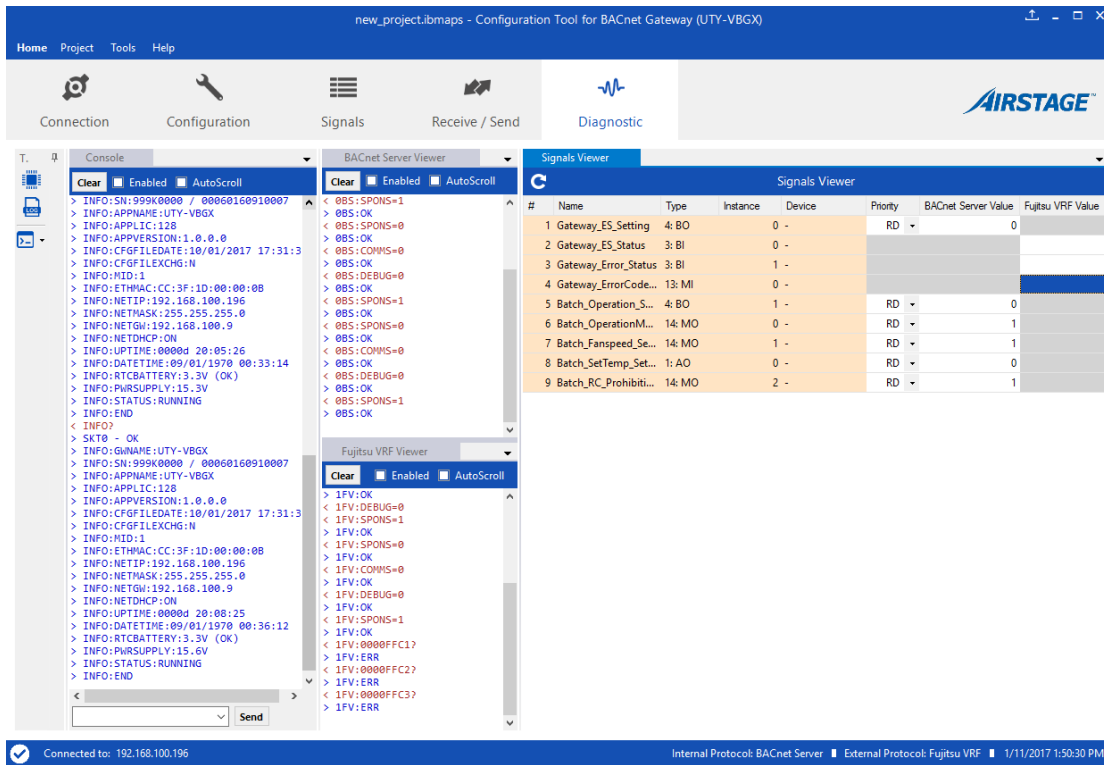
new_project.ibmaps - Configuration Tool for BACnet Gateway (UTY-VBGX)

Home Project Tools Help

Connection Configuration Signals Receive / Send Diagnostic

AIRSTAGE

T.

Console

Clear Enabled AutoScroll

> INFO:SN:999K0000 / 00060160910007
> INFO:APPNAME:UTY-VBGX
> INFO:APPLIC:128
> INFO:APPVERSION:1.0.0.0
> INFO:CFGFILEDATE:10/01/2017 17:31:3
> INFO:CFGFILEXCHG:N
> INFO:MID:1
> INFO:ETHMAC:CC:3F:1D:00:00:0B
> INFO:NETIP:192.168.100.196
> INFO:NETMASK:255.255.255.0
> INFO:NETGW:192.168.100.9
> INFO:NETDHCP:ON
> INFO:UPTIME:0000d 20:05:26
> INFO:DATETIME:09/01/1970 00:33:14
> INFO:RTCBATTERY:3.3V (OK)
> INFO:PWRSUPPLY:15.3V
> INFO:STATUS:RUNNING
> INFO:END
< INFO?
> SKT0 - OK
> INFO:GWNAME:UTY-VBGX
> INFO:SN:999K0000 / 00060160910007
> INFO:APPNAME:UTY-VBGX
> INFO:APPLIC:128
> INFO:APPVERSION:1.0.0.0
> INFO:CFGFILEDATE:10/01/2017 17:31:3
> INFO:CFGFILEXCHG:N
> INFO:MID:1
> INFO:ETHMAC:CC:3F:1D:00:00:0B
> INFO:NETIP:192.168.100.196
> INFO:NETMASK:255.255.255.0
> INFO:NETGW:192.168.100.9
> INFO:NETDHCP:ON
> INFO:UPTIME:0000d 20:08:25
> INFO:DATETIME:09/01/1970 00:36:12
> INFO:RTCBATTERY:3.3V (OK)
> INFO:PWRSUPPLY:15.6V
> INFO:STATUS:RUNNING
> INFO:END

Send

BACnet Server Viewer

Clear Enabled AutoScroll

< 0BS:SPONS=1
> 0BS:OK
< 0BS:SPONS=0
> 0BS:OK
< 0BS:COMMS=0
> 0BS:OK
< 0BS:DEBUG=0
> 0BS:OK
< 0BS:SPONS=1
> 0BS:OK
< 0BS:SPONS=0
> 0BS:OK
< 0BS:COMMS=0
> 0BS:OK
< 0BS:DEBUG=0
> 0BS:OK
< 0BS:SPONS=1
> 0BS:OK

Fujitsu VRF Viewer

Clear Enabled AutoScroll

> 1FV:OK
< 1FV:DEBUG=0
< 1FV:SPONS=1
> 1FV:OK
< 1FV:SPONS=0
> 1FV:OK
< 1FV:COMMS=0
> 1FV:OK
< 1FV:DEBUG=0
> 1FV:OK
< 1FV:SPONS=1
> 1FV:OK
< 1FV:0000FFC1?
> 1FV:ERR
< 1FV:0000FFC2?
> 1FV:ERR
< 1FV:0000FFC3?
> 1FV:ERR

Signals Viewer

Signals Viewer

| # | Name | Type | Instance | Device | Priority | BACnet Server Value | Fujitsu VRF Value |
|---|---|---|---|---|---|---|---|
| 1 | Gateway_ES_Setting | 4: BO | 0 | - | RD | 0 | |
| 2 | Gateway_ES_Status | 3: BI | 0 | - | | | |
| 3 | Gateway_Error_Status | 3: BI | 1 | - | | | |
| 4 | Gateway_ErrorCode... | 13: MI | 0 | - | | | |
| 5 | Batch_Operation_S... | 4: BO | 1 | - | RD | 0 | |
| 6 | Batch_OperationM... | 14: MO | 0 | - | RD | 1 | |
| 7 | Batch_Fanspeed_Se... | 14: MO | 1 | - | RD | 1 | |
| 8 | Batch_SetTemp_Set... | 1: AO | 0 | - | RD | 0 | |
| 9 | Batch_RC_Prohibiti... | 14: MO | 2 | - | RD | 1 | |

Connected to: 192.168.100.196

Internal Protocol: BACnet Server External Protocol: Fujitsu VRF 1/11/2017 1:50:30 PM